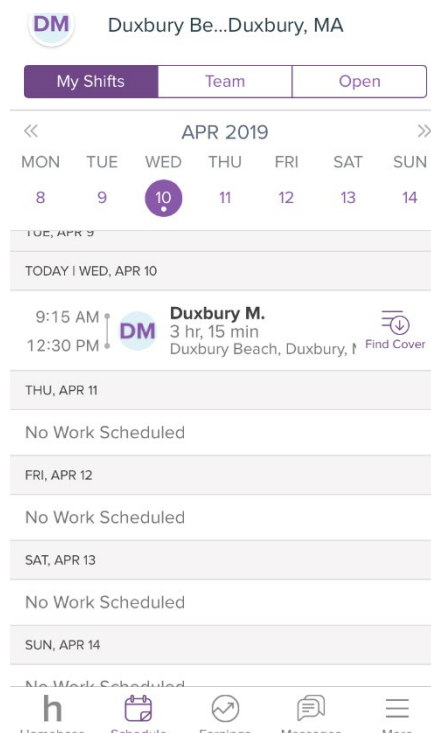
DM Duxbury Be...Duxbury, MA

My Shifts | Team | Open

« APR 2019 »

MON TUE WED THU FRI SAT SUN
8 9 10 11 12 13 14

TUE, APR 9

TODAY | WED, APR 10

9:15 AM
12:30 PM
DM Duxbury M.
3 hr, 15 min
Duxbury Beach, Duxbury, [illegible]
Find Cover

THU, APR 11

No Work Scheduled

FRI, APR 12

No Work Scheduled

SAT, APR 13

No Work Scheduled

SUN, APR 14

No Work Scheduled

h
Homebase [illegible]
Schedule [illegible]
Earnings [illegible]
Messages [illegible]
More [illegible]